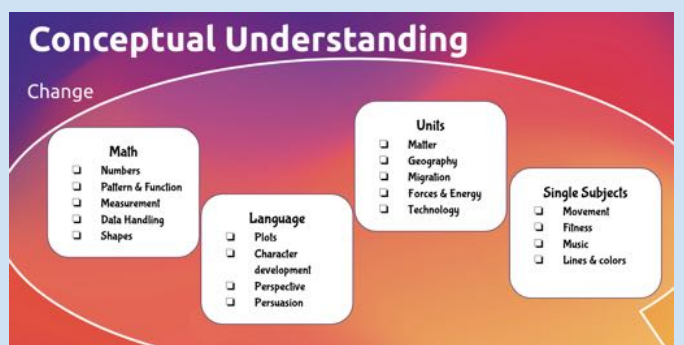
Conceptual Understanding

Change

Math
- Numbers
- Pattern & Function
- Measurement
- Data Handling
- Shapes

Language
- Plots
- Character development
- Perspective
- Persuasion

Units
- Matter
- Geography
- Migration
- Forces & Energy
- Technology

Single Subjects
- Movement
- Fitness
- Music
- Lines & colors